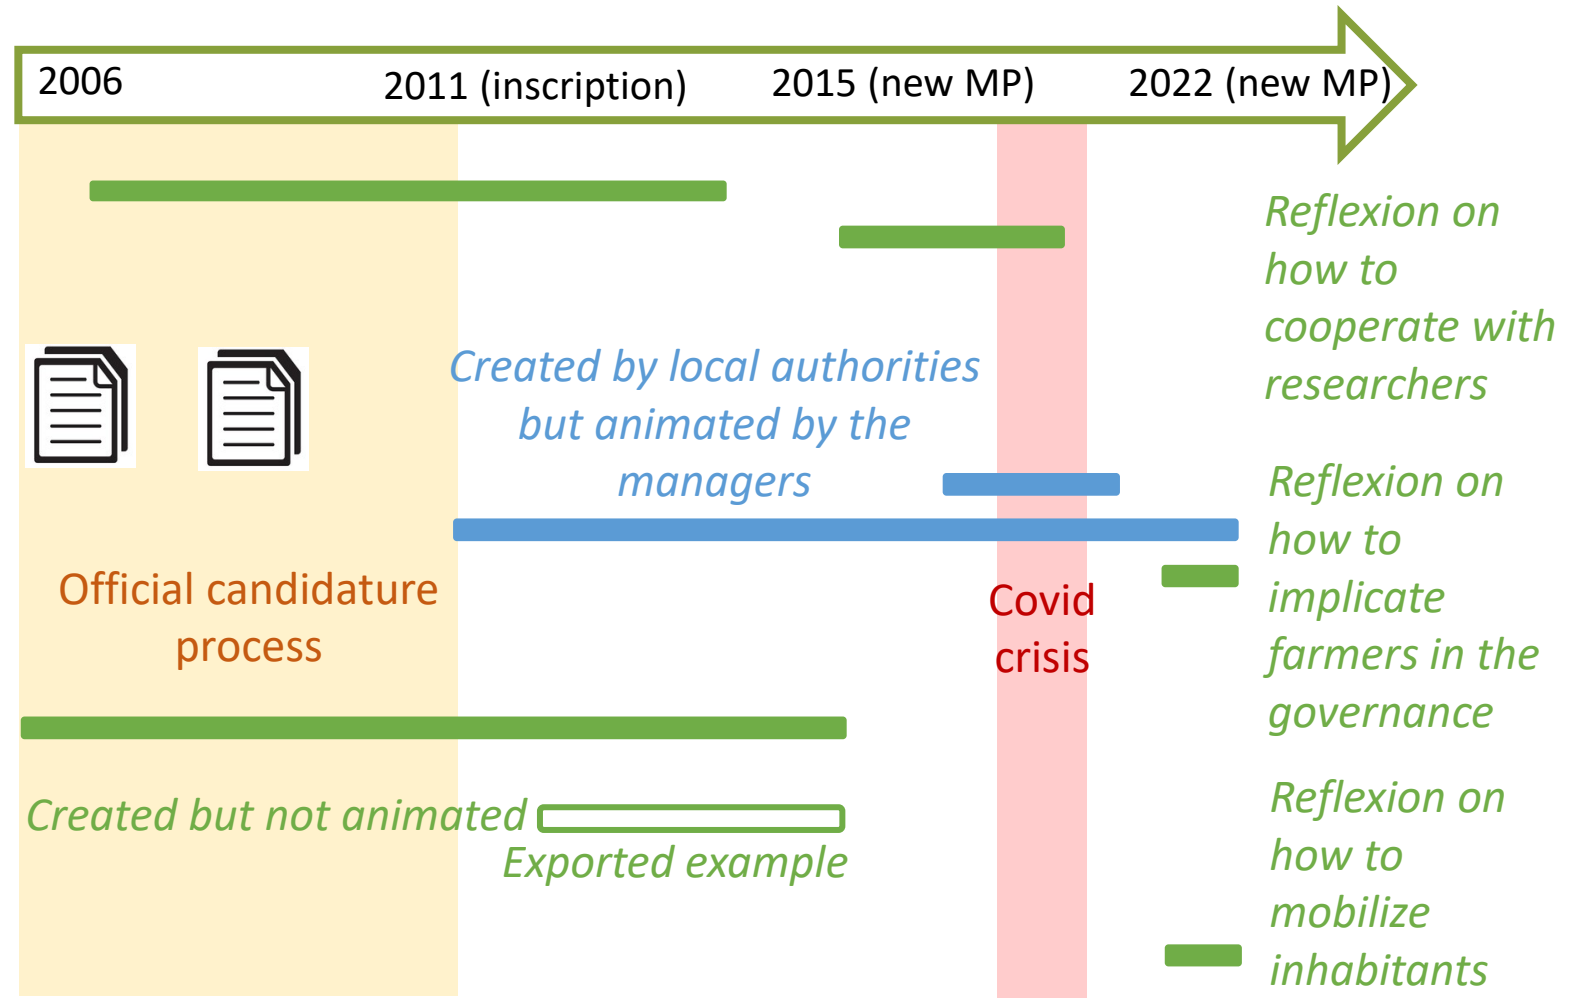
2006

2011 (inscription)

2015 (new MP)

2022 (new MP)

Reflexion on how to cooperate with researchers

Created by local authorities but animated by the managers

Reflexion on how to implicate farmers in the governance

Official candidature process

Covid crisis

Created but not animated

Exported example

Reflexion on how to mobilize inhabitants